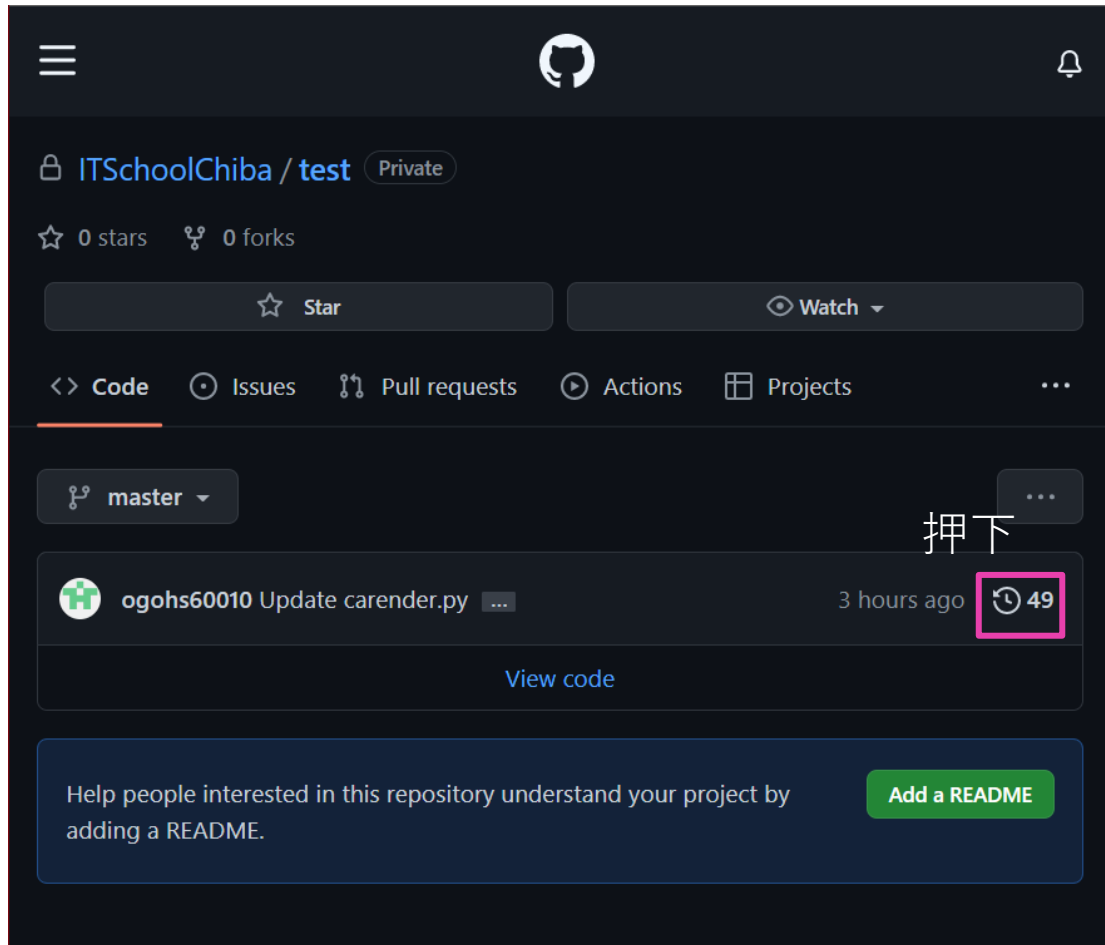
ITSchoolChiba / test Private

0 stars 0 forks

Star

Watch

Code Issues Pull requests Actions Projects ...

master

...

押下

ogohs60010 Update carender.py ... 3 hours ago 49

View code

Help people interested in this repository understand your project by adding a README.

Add a README